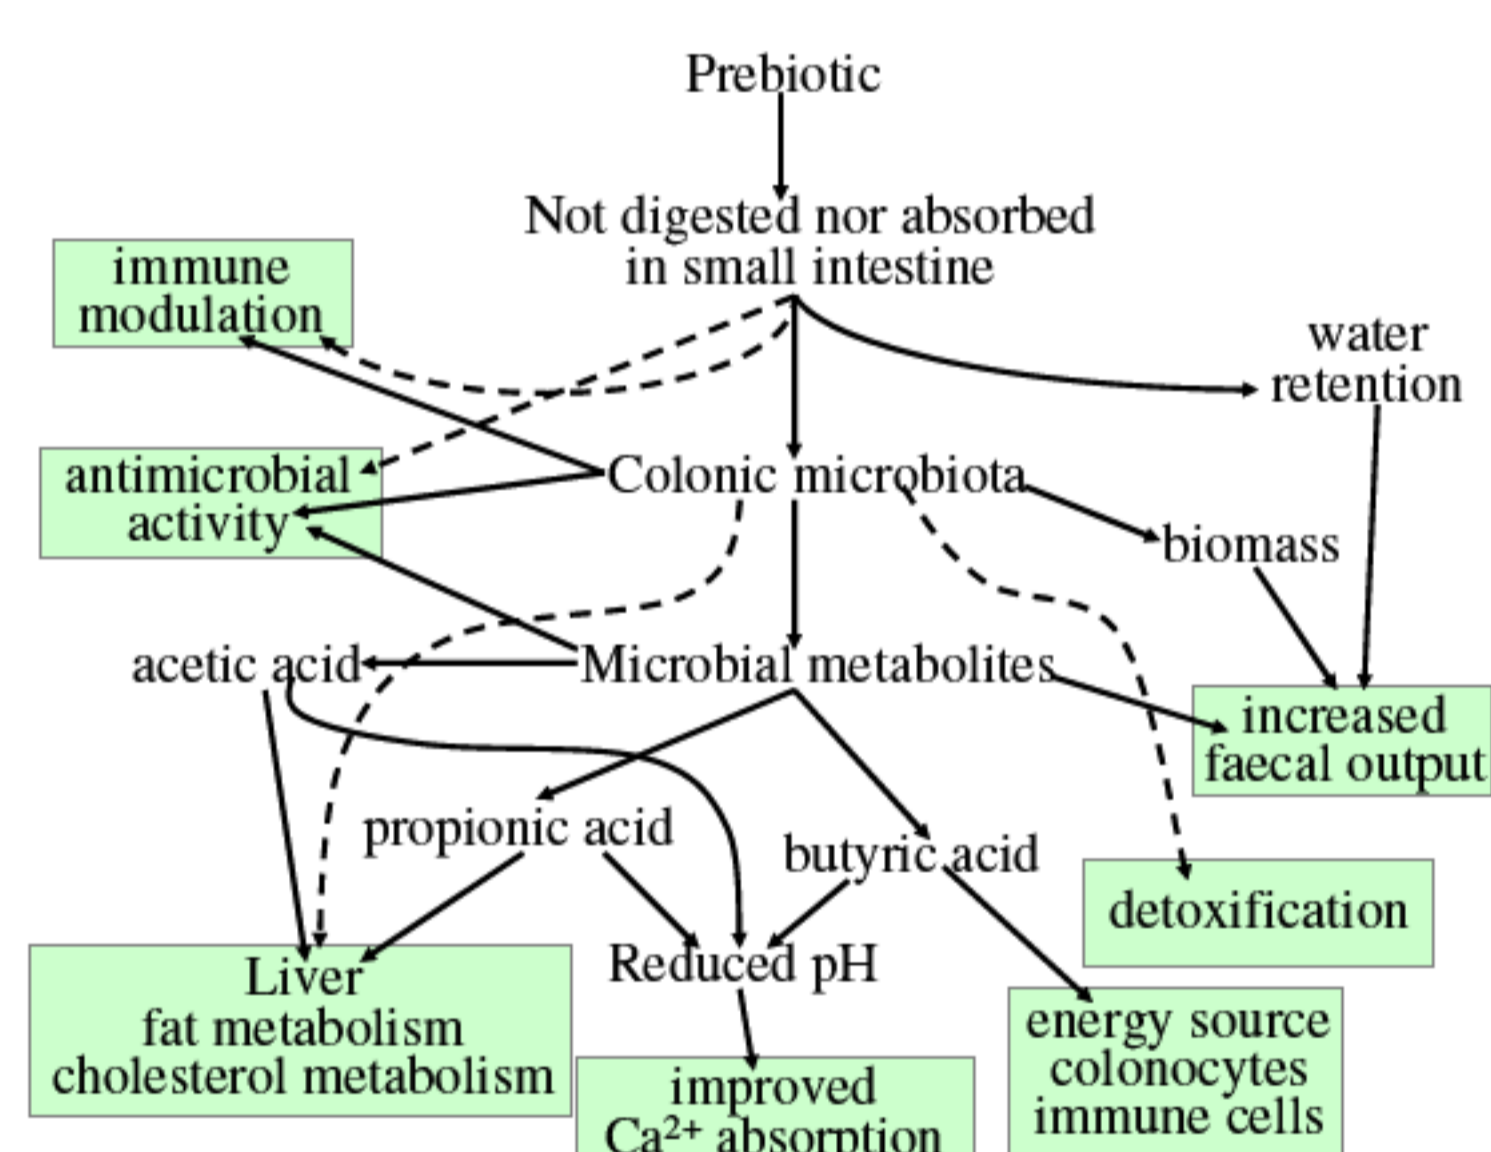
Prebiotic

Not digested nor absorbed in small intestine

immune modulation

water retention

antimicrobial activity

Colonic microbiota

biomass

acetic acid

Microbial metabolites

increased faecal output

propionic acid

butyric acid

detoxification

Liver fat metabolism cholesterol metabolism

Reduced pH

energy source colonocytes immune cells

improved $Ca^{2+}$ absorption